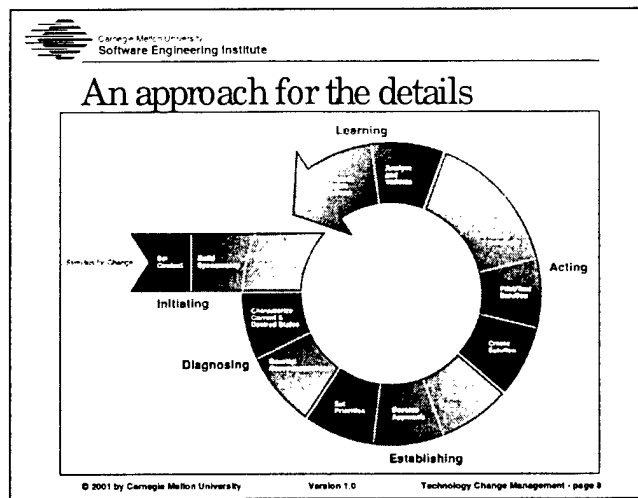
Carnegie Mellon University
Software Engineering Institute

An approach for the details

Learning

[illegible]

Stimulus for Change

Set Context

Build Sponsorship

Acting

Initiating

Characterize Current & Desired States

Pilot/Test Solution

Create Solution

Diagnosing

Develop Recommendations

Set Priorities

Develop Approach

Establishing

© 2001 by Carnegie Mellon University

Version 1.0

Technology Change Management - page 9